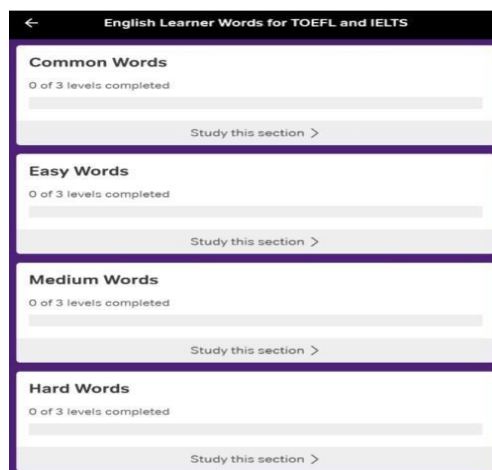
←
English Learner Words for TOEFL and IELTS

Common Words
0 of 3 levels completed
Study this section >

Easy Words
0 of 3 levels completed
Study this section >

Medium Words
0 of 3 levels completed
Study this section >

Hard Words
0 of 3 levels completed
Study this section >